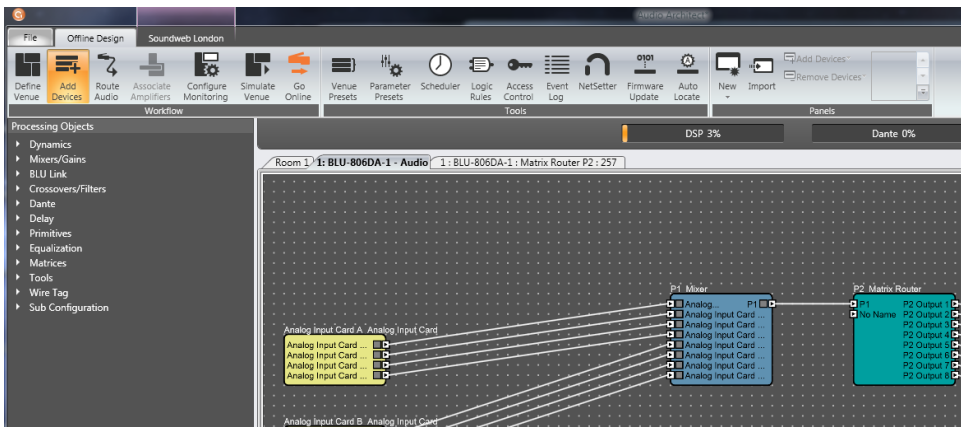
Audio Architect

File | Offline Design | Soundweb London

Define Venue
Add Devices
Route Audio
Associate Amplifiers
Configure Monitoring
Simulate Venue
Go Online
Workflow

Venue Presets
Parameter Presets
Scheduler
Logic Rules
Access Control
Event Log
NetSetter
Firmware Update
Auto Locate
Tools

New
Import
Add Devices
Remove Devices
Panels

Processing Objects
Dynamics
Mixers/Gains
BLU Link
Crossovers/Filters
Dante
Delay
Primitives
Equalization
Matrices
Tools
Wire Tag
Sub Configuration

DSP 3%
Dante 0%

Room 1 | 1: BLU-806DA-1 - Audio | 1 : BLU-806DA-1 : Matrix Router P2 : 257

Analog Input Card A Analog Input Card
Analog Input Card ...
Analog Input Card ...
Analog Input Card ...
Analog Input Card ...

P1 Mixer
Analog...
P1
Analog Input Card ...
Analog Input Card ...
Analog Input Card ...
Analog Input Card ...
Analog Input Card ...
Analog Input Card ...
Analog Input Card ...

P2 Matrix Router
P1
No Name
P2 Output 1
P2 Output 2
P2 Output 3
P2 Output 4
P2 Output 5
P2 Output 6
P2 Output 7
P2 Output 8

Analog Input Card B Analog Input Card